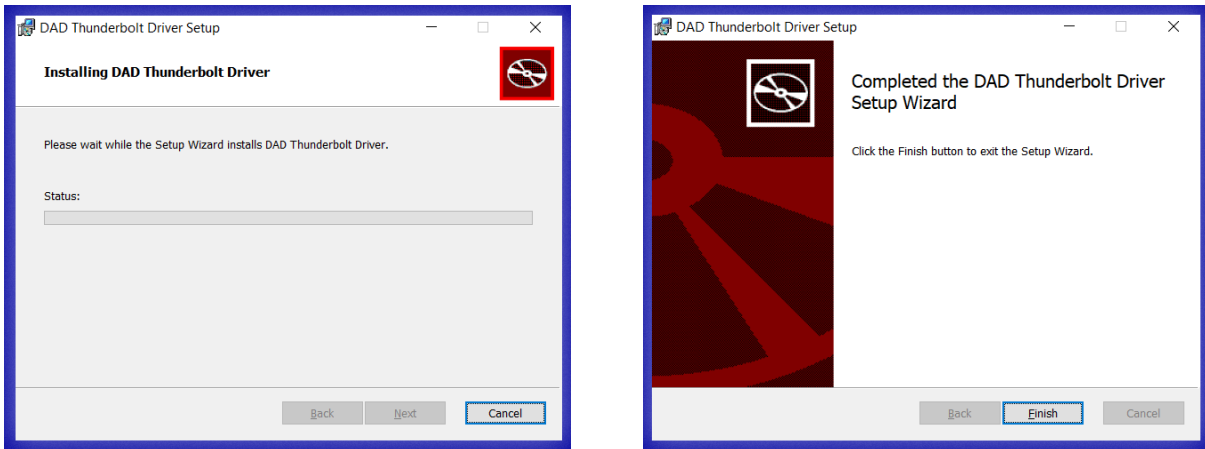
DAD Thunderbolt Driver Setup

Installing DAD Thunderbolt Driver

Please wait while the Setup Wizard installs DAD Thunderbolt Driver.

Status:

Back Next Cancel

DAD Thunderbolt Driver Setup

Completed the DAD Thunderbolt Driver Setup Wizard

Click the Finish button to exit the Setup Wizard.

Back Finish Cancel